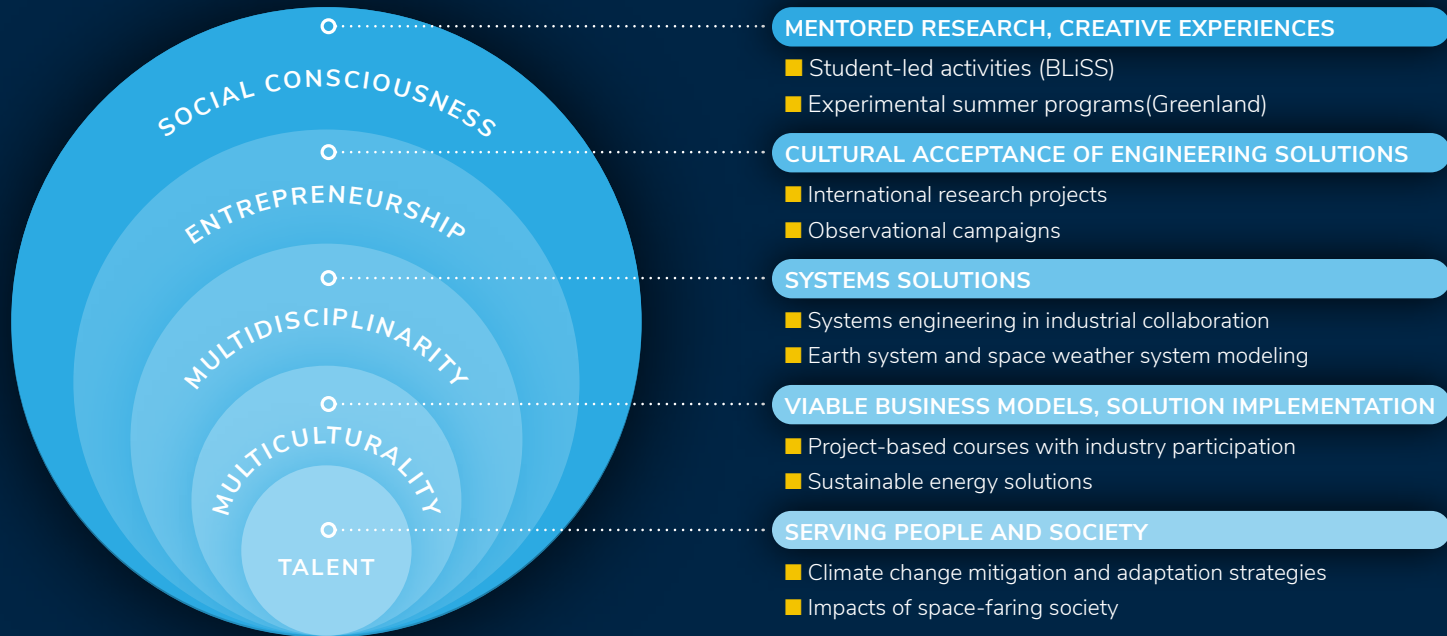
SOCIAL CONSCIOUSNESS

ENTREPRENEURSHIP

MULTIDISCIPLINARITY

MULTICULTURALITY

TALENT

MENTORED RESEARCH, CREATIVE EXPERIENCES
Student-led activities (BLiSS)
Experimental summer programs(Greenland)

CULTURAL ACCEPTANCE OF ENGINEERING SOLUTIONS
International research projects
Observational campaigns

SYSTEMS SOLUTIONS
Systems engineering in industrial collaboration
Earth system and space weather system modeling

VIABLE BUSINESS MODELS, SOLUTION IMPLEMENTATION
Project-based courses with industry participation
Sustainable energy solutions

SERVING PEOPLE AND SOCIETY
Climate change mitigation and adaptation strategies
Impacts of space-faring society